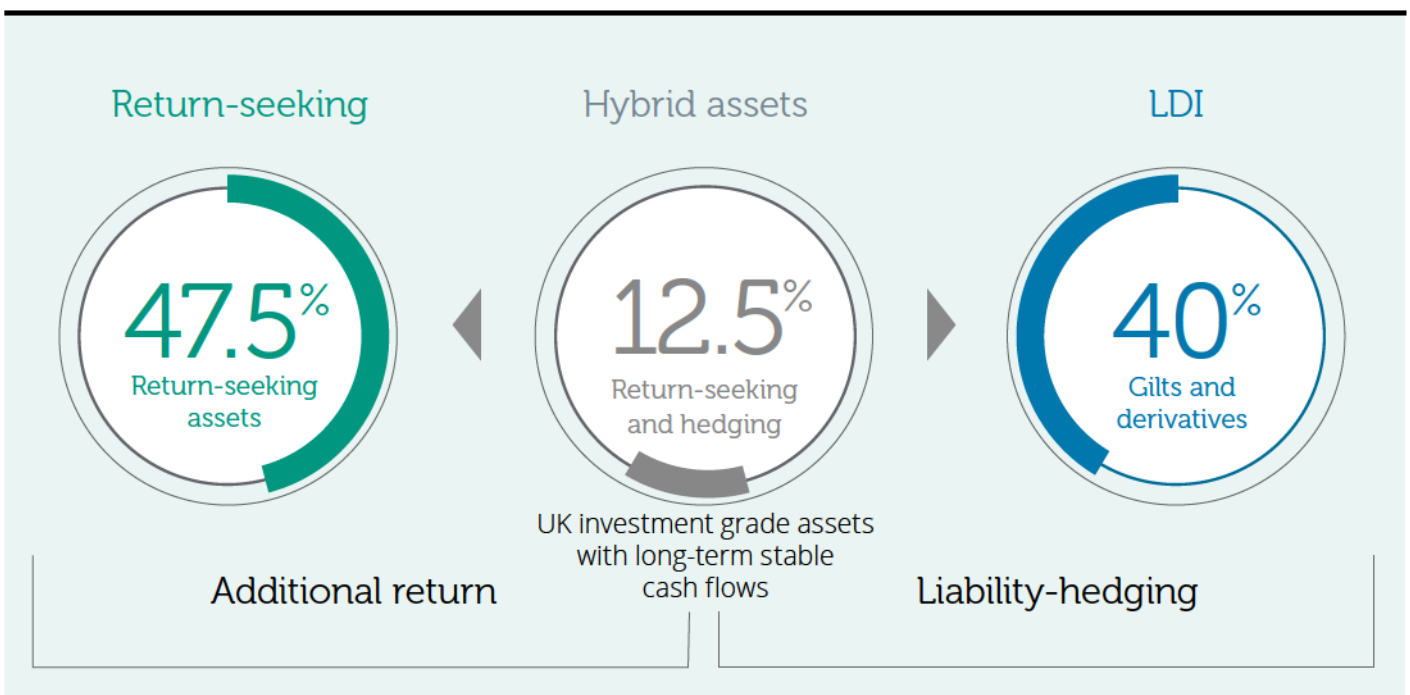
Return-seeking

47.5%
Return-seeking assets

Hybrid assets

12.5%
Return-seeking and hedging

UK investment grade assets with long-term stable cash flows

LDI

40%
Gilts and derivatives

Additional return

Liability-hedging